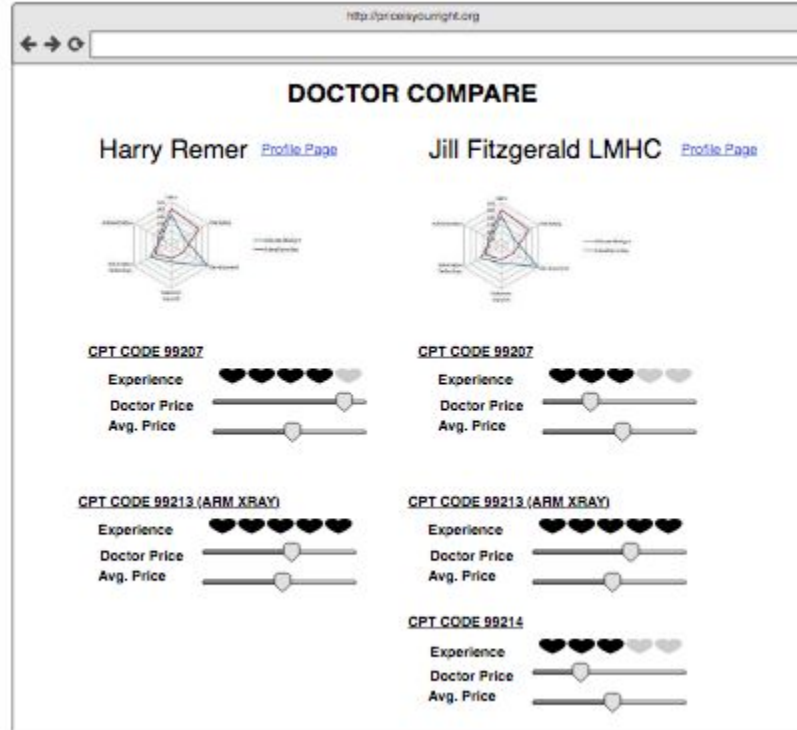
http://priceisyourright.org

DOCTOR COMPARE

Harry Remer Profile Page

Jill Fitzgerald LMHC Profile Page

CPT CODE 99207
Experience
Doctor Price
Avg. Price

CPT CODE 99213 (ARM XRAY)
Experience
Doctor Price
Avg. Price

CPT CODE 99207
Experience
Doctor Price
Avg. Price

CPT CODE 99213 (ARM XRAY)
Experience
Doctor Price
Avg. Price

CPT CODE 99214
Experience
Doctor Price
Avg. Price